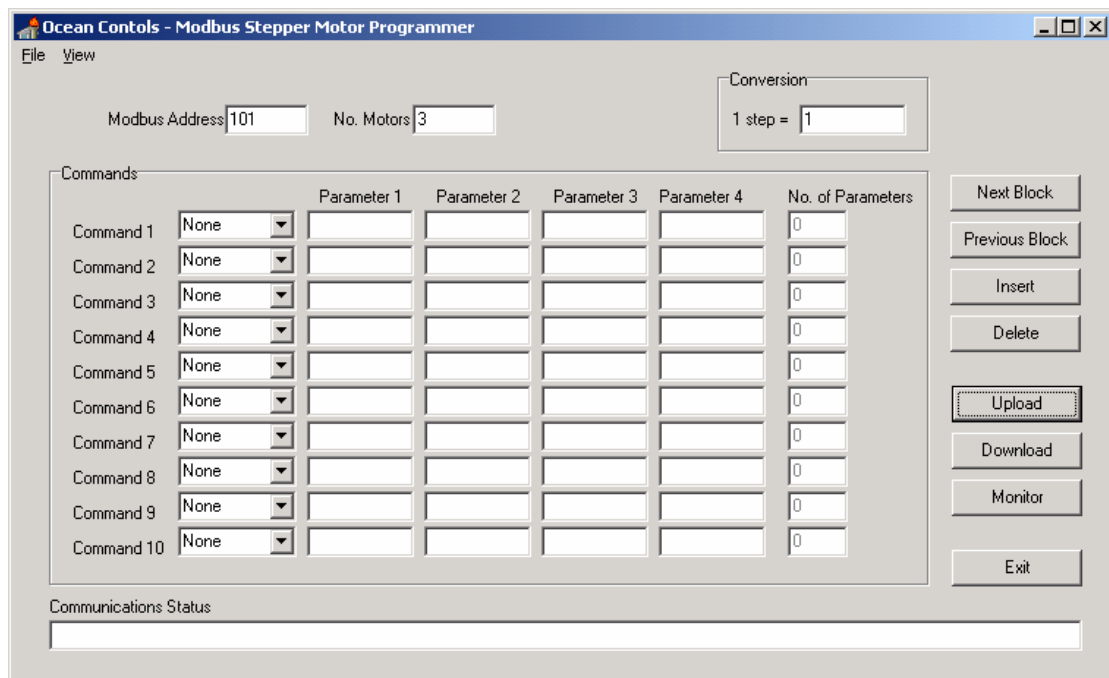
Ocean Contols - Modbus Stepper Motor Programmer

File View

Modbus Address 101

No. Motors 3

Conversion

1 step = 1

Commands

| | | Parameter 1 | Parameter 2 | Parameter 3 | Parameter 4 | No. of Parameters |
|---|---|---|---|---|---|---|
| Command 1 | None | | | | | 0 |
| Command 2 | None | | | | | 0 |
| Command 3 | None | | | | | 0 |
| Command 4 | None | | | | | 0 |
| Command 5 | None | | | | | 0 |
| Command 6 | None | | | | | 0 |
| Command 7 | None | | | | | 0 |
| Command 8 | None | | | | | 0 |
| Command 9 | None | | | | | 0 |
| Command 10 | None | | | | | 0 |

Next Block

Previous Block

Insert

Delete

Upload

Download

Monitor

Exit

Communications Status